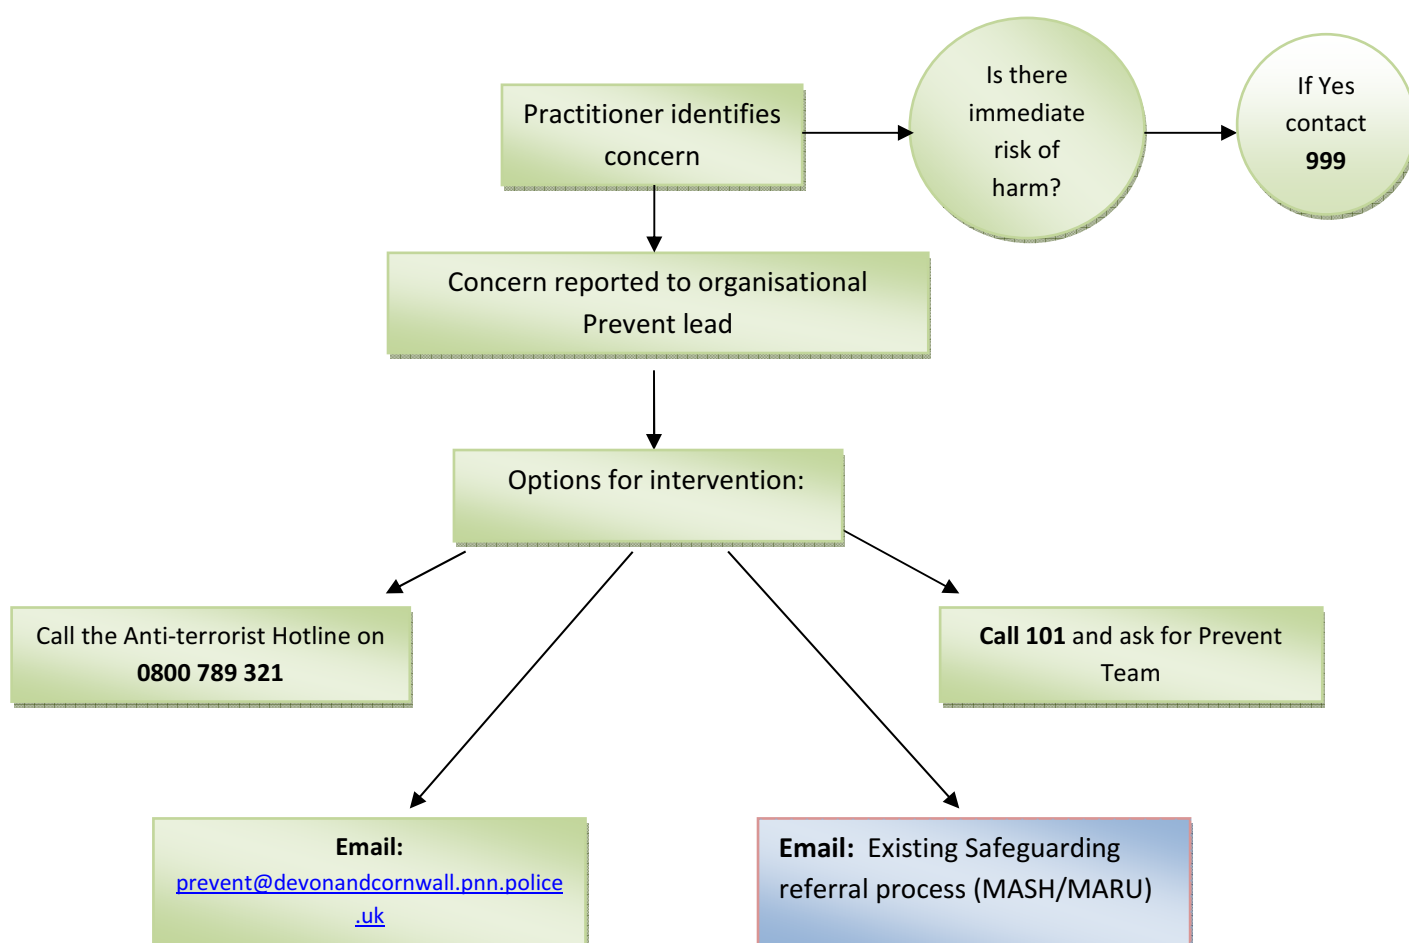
Practitioner identifies concern

Is there immediate risk of harm?

If Yes contact **999**

Concern reported to organisational Prevent lead

Options for intervention:

Call the Anti-terrorist Hotline on **0800 789 321**

**Call 101** and ask for Prevent Team

**Email:** prevent@devonandcornwall.pnn.police.uk

**Email:** Existing Safeguarding referral process (MASH/MARU)